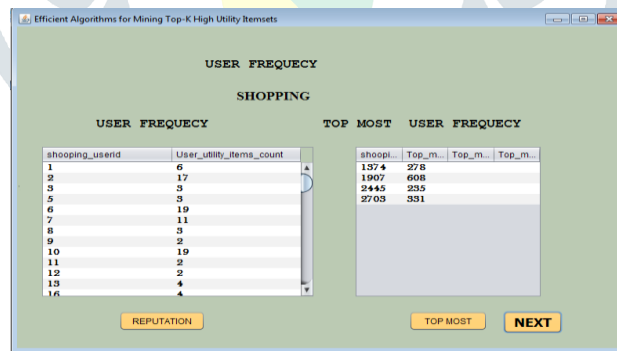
Efficient Algorithms for Mining Top-K High Utility Itemsets

USER FREQUECY

SHOPPING

USER FREQUECY

TOP MOST USER FREQUECY

| shooping_userid | User_utility_items_count |
|---|---|
| 1 | 6 |
| 2 | 17 |
| 3 | 3 |
| 5 | 3 |
| 6 | 19 |
| 7 | 11 |
| 8 | 3 |
| 9 | 2 |
| 10 | 19 |
| 11 | 2 |
| 12 | 2 |
| 13 | 4 |
| 16 | 4 |

| shoopi... | Top_m... | Top_m... | Top_m... |
|---|---|---|---|
| 1374 | 278 | | |
| 1907 | 608 | | |
| 2445 | 235 | | |
| 2703 | 331 | | |

REPUTATION

TOP MOST

NEXT